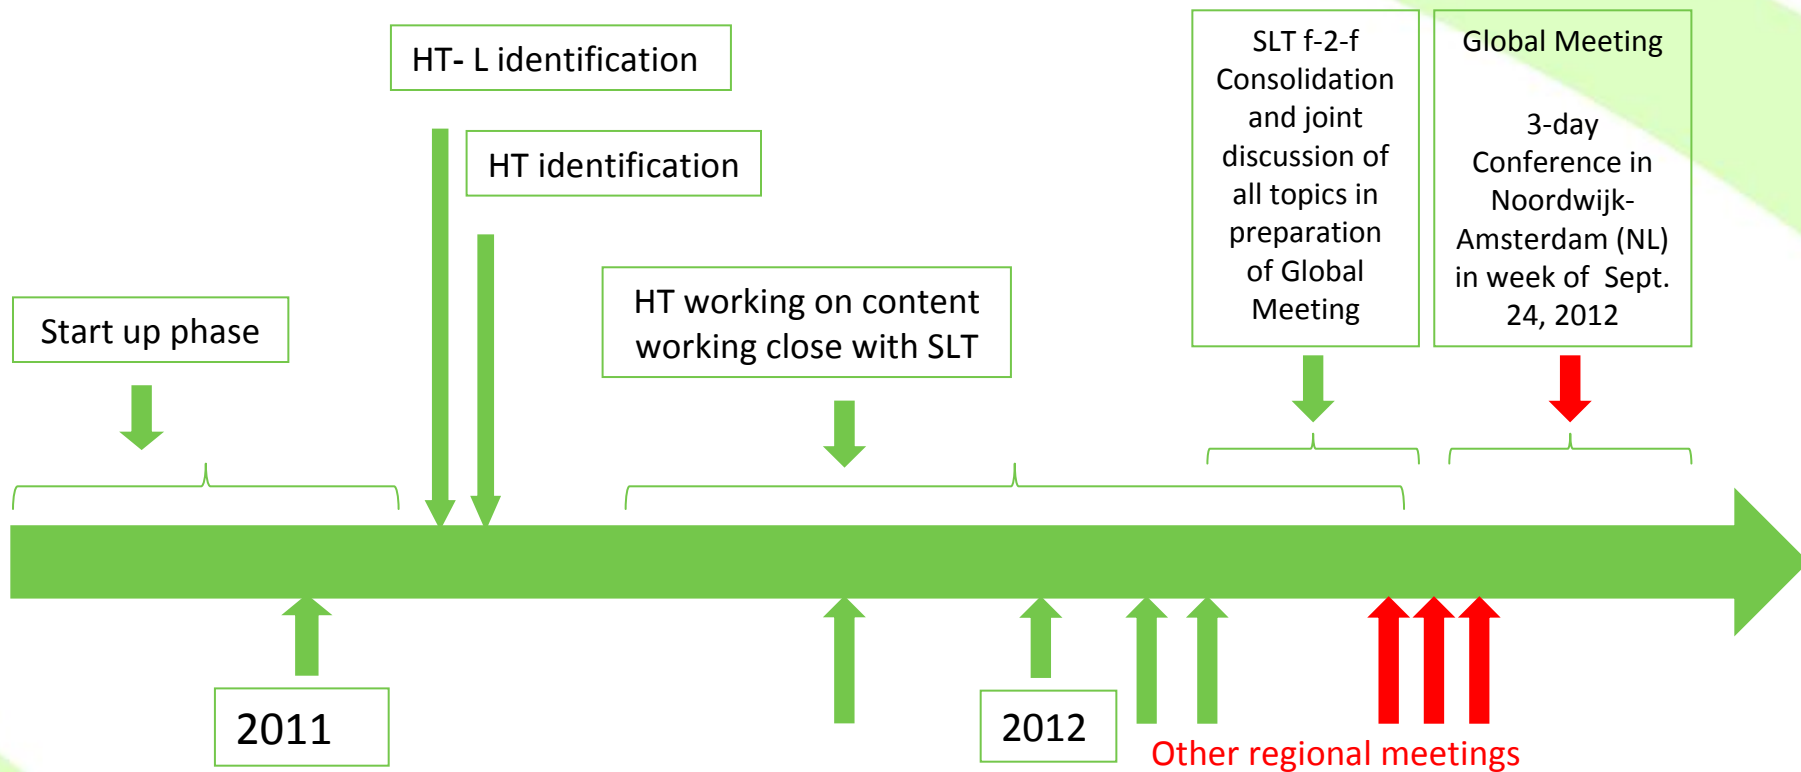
HT- L identification

HT identification

SLT f-2-f Consolidation and joint discussion of all topics in preparation of Global Meeting

Global Meeting

3-day Conference in Noordwijk-Amsterdam (NL) in week of Sept. 24, 2012

Start up phase

HT working on content working close with SLT

2011

2012

Other regional meetings